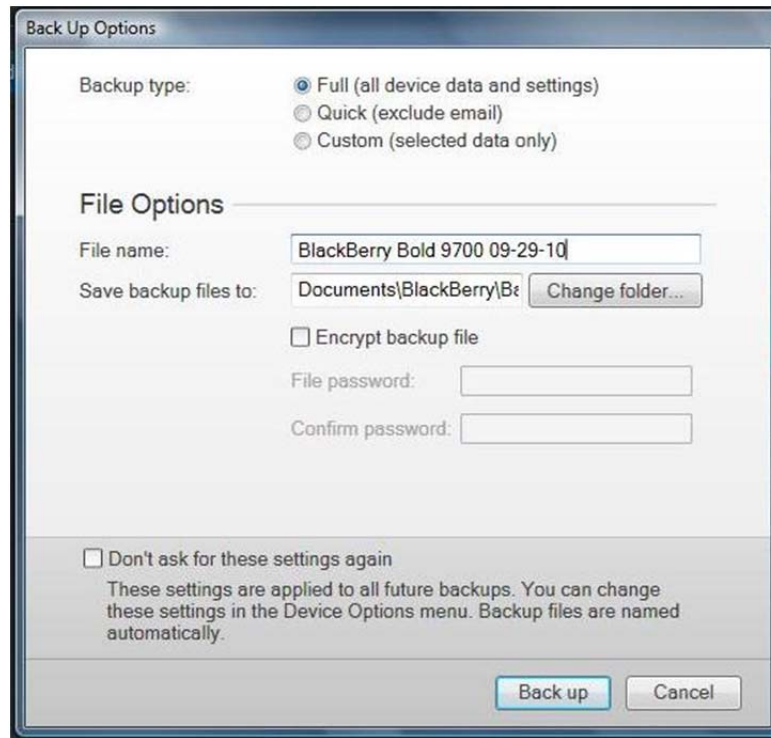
Back Up Options

Backup type:
Full (all device data and settings)
Quick (exclude email)
Custom (selected data only)

File Options

File name: BlackBerry Bold 9700 09-29-10

Save backup files to: Documents\BlackBerry\Ba Change folder...

Encrypt backup file

File password:

Confirm password:

Don't ask for these settings again

These settings are applied to all future backups. You can change these settings in the Device Options menu. Backup files are named automatically.

Back up Cancel